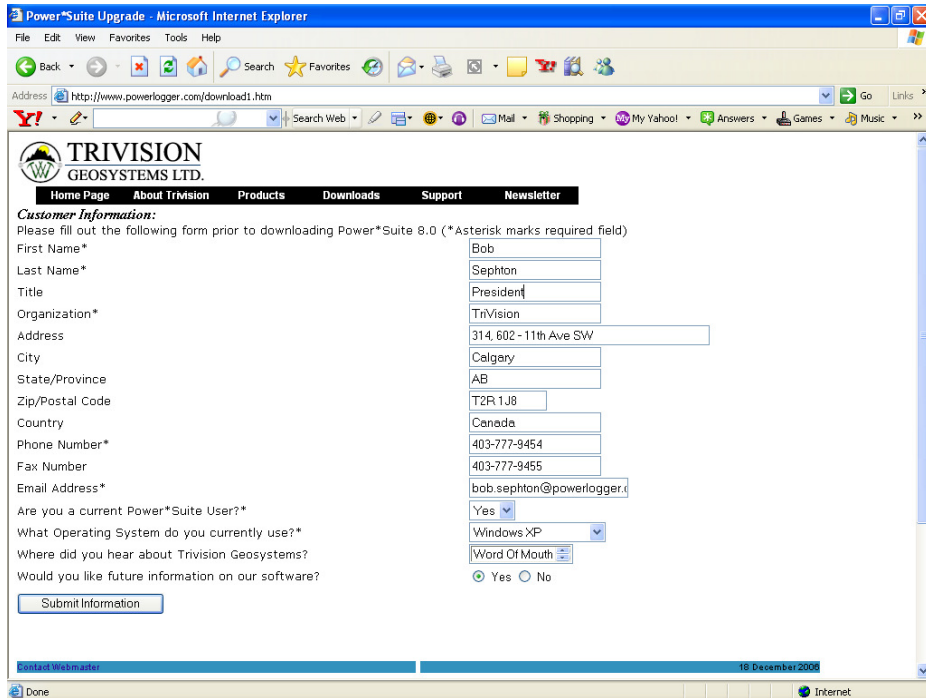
Power*Suite Upgrade - Microsoft Internet Explorer

File Edit View Favorites Tools Help

Back Search Favorites

Address http://www.powerlogger.com/download1.htm Go Links

Y! Search Web Mail Shopping My Yahoo! Answers Games Music

TRIVISION GEOSYSTEMS LTD.

Home Page About Trivision Products Downloads Support Newsletter

Customer Information:

Please fill out the following form prior to downloading Power*Suite 8.0 (*Asterisk marks required field)

| | |
|---|---|
| First Name* | Bob |
| Last Name* | Sephton |
| Title | President |
| Organization* | TriVision |
| Address | 314, 602 - 11th Ave SW |
| City | Calgary |
| State/Province | AB |
| Zip/Postal Code | T2R 1J8 |
| Country | Canada |
| Phone Number* | 403-777-9454 |
| Fax Number | 403-777-9455 |
| Email Address* | bob.sephton@powerlogger.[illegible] |
| Are you a current Power*Suite User?* | Yes |
| What Operating System do you currently use?* | Windows XP |
| Where did you hear about Trivision Geosystems? | Word Of Mouth |
| Would you like future information on our software? | Yes No |

Submit Information

Contact Webmaster

18 December 2006

Done

Internet